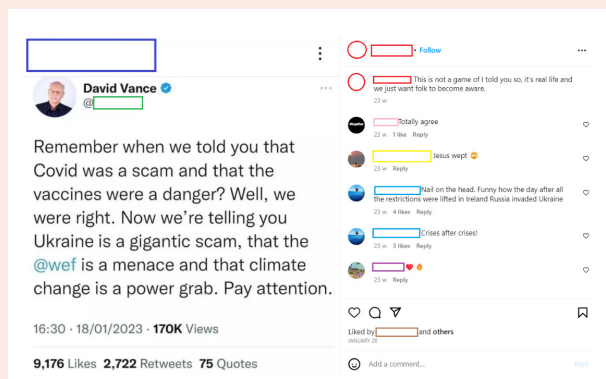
David Vance
@

Remember when we told you that Covid was a scam and that the vaccines were a danger? Well, we were right. Now we're telling you Ukraine is a gigantic scam, that the @wef is a menace and that climate change is a power grab. Pay attention.

16:30 · 18/01/2023 · 170K Views

9,176 Likes 2,722 Retweets 75 Quotes

• Follow

This is not a game of I told you so, it's real life and we just want folk to become aware.
23 w

Totally agree
23 w 1 like Reply

Jesus wept 😩
23 w Reply

Nail on the head. Funny how the day after all the restrictions were lifted in Ireland Russia invaded Ukraine
23 w 4 likes Reply

Crises after crises!
23 w 3 likes Reply

❤️ 👌
23 w Reply

Liked by and others
JANUARY 20

Add a comment...
Post